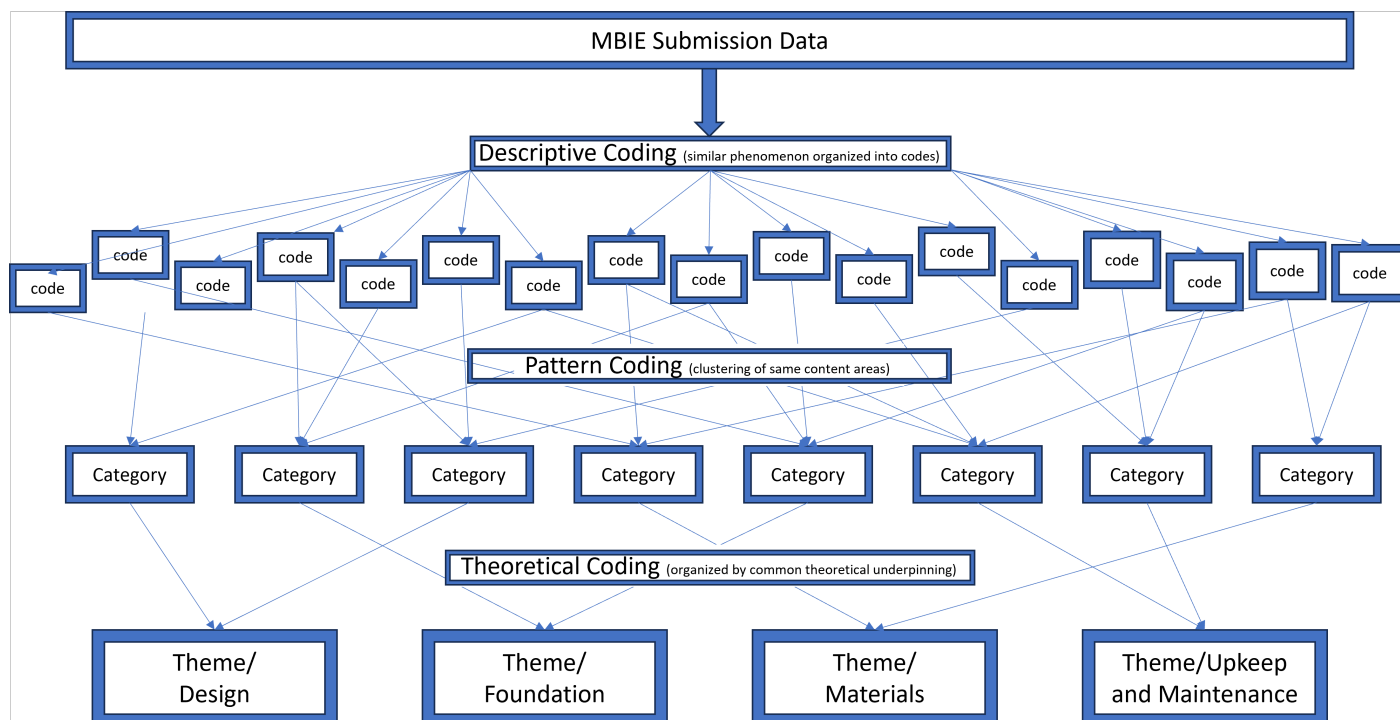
MBIE Submission Data

Descriptive Coding (similar phenomenon organized into codes)

code

code

code

code

code

code

code

code

code

code

code

code

code

code

code

code

code

Pattern Coding (clustering of same content areas)

Category

Category

Category

Category

Category

Category

Category

Category

Theoretical Coding (organized by common theoretical underpinning)

Theme/ Design

Theme/ Foundation

Theme/ Materials

Theme/Upkeep and Maintenance